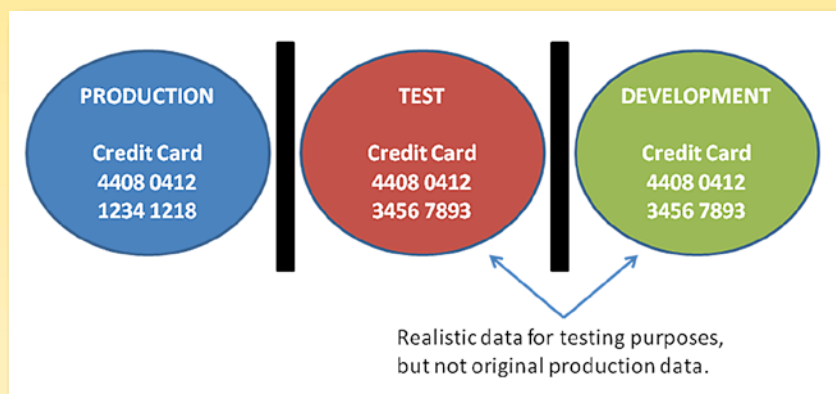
PRODUCTION

Credit Card
4408 0412
1234 1218

TEST

Credit Card
4408 0412
3456 7893

DEVELOPMENT

Credit Card
4408 0412
3456 7893

Realistic data for testing purposes, but not original production data.